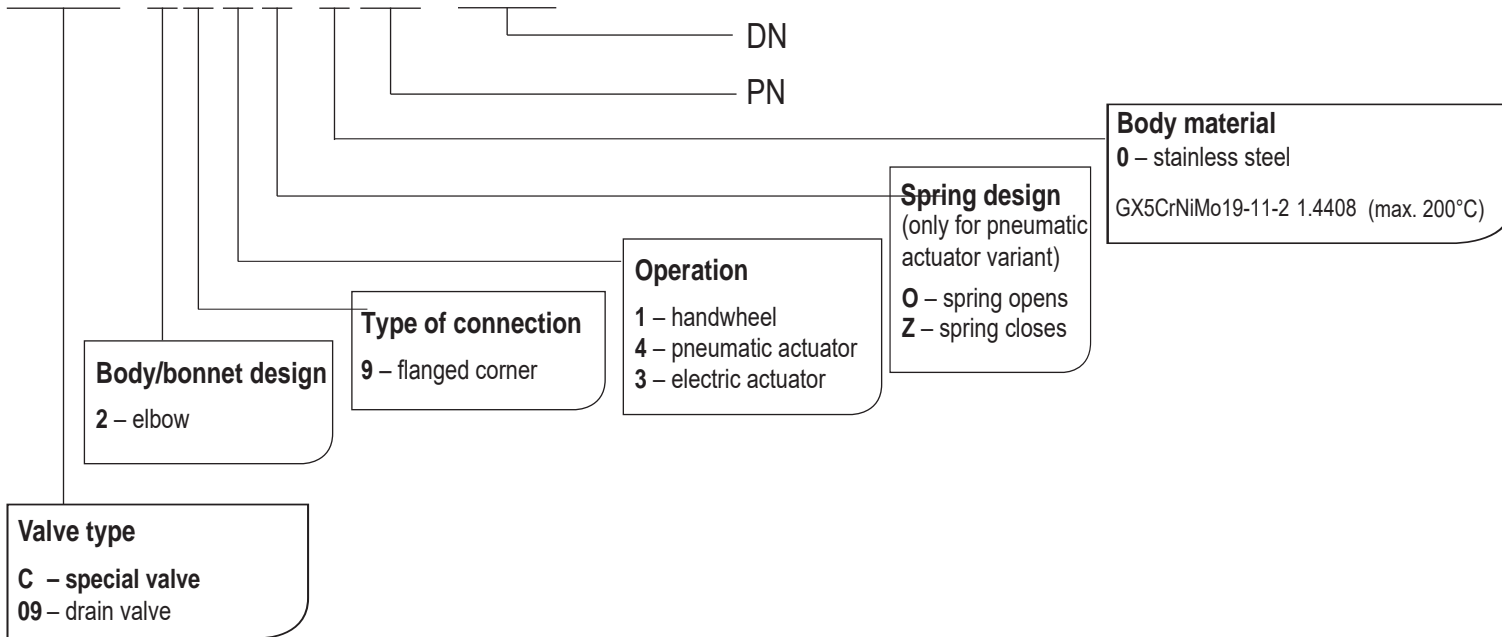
DN

PN

**Body material**
**0** – stainless steel

GX5CrNiMo19-11-2 1.4408 (max. 200°C)

**Spring design**
(only for pneumatic actuator variant)
**O** – spring opens
**Z** – spring closes

**Operation**
**1** – handwheel
**4** – pneumatic actuator
**3** – electric actuator

**Type of connection**
**9** – flanged corner

**Body/bonnet design**
**2** – elbow

**Valve type**
**C – special valve**
**09** – drain valve